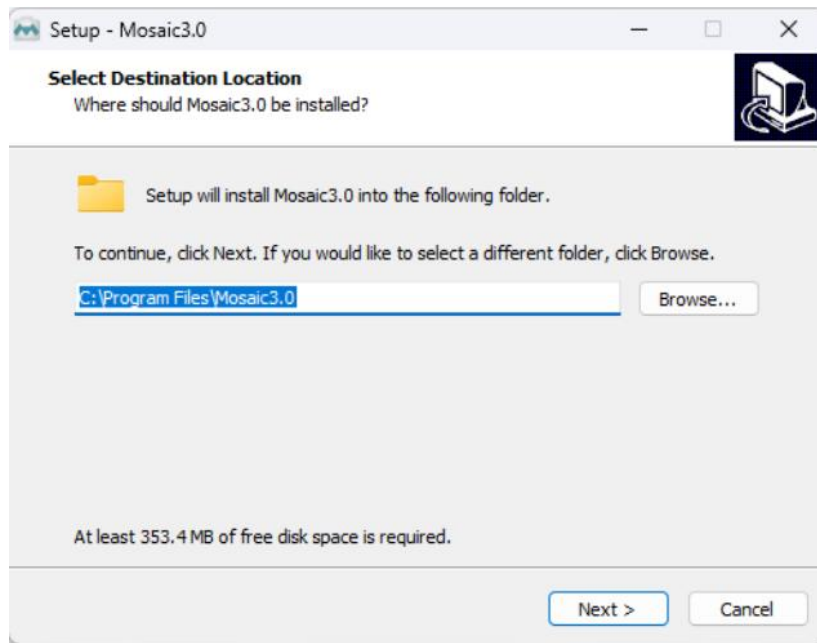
Setup - Mosaic3.0

Select Destination Location
Where should Mosaic3.0 be installed?

Setup will install Mosaic3.0 into the following folder.

To continue, click Next. If you would like to select a different folder, click Browse.

C:\Program Files\Mosaic3.0

Browse...

At least 353.4 MB of free disk space is required.

Next >

Cancel